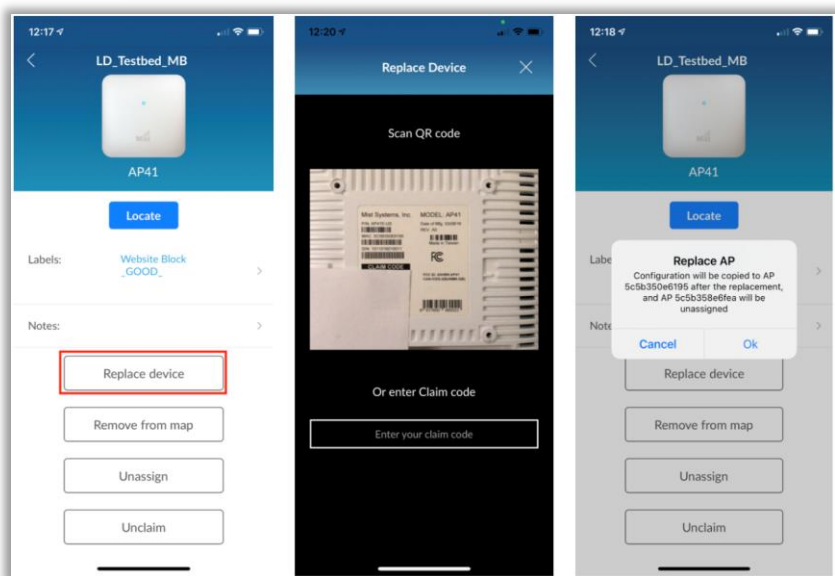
12:17

LD_Testbed_MB

AP41

Locate

Labels: Website Block _GOOD_

Notes:

Replace device

Remove from map

Unassign

Unclaim

12:20

Replace Device

Scan QR code

Mist Systems, Inc. MODEL: AP41

CLAIM CODE

Or enter Claim code

Enter your claim code

12:18

LD_Testbed_MB

AP41

Locate

Labe

Note

Replace AP

Configuration will be copied to AP 5c5b350e6195 after the replacement, and AP 5c5b358e6fea will be unassigned

Cancel

Ok

Replace device

Remove from map

Unassign

Unclaim